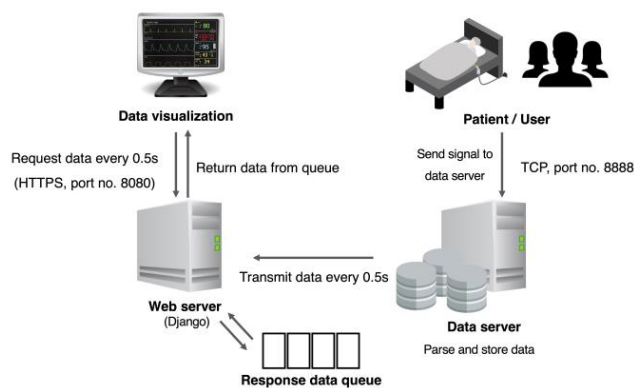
Data visualization

Request data every 0.5s
(HTTPS, port no. 8080)

Return data from queue

Patient / User

Send signal to data server

TCP, port no. 8888

Transmit data every 0.5s

Web server
(Django)

Data server
Parse and store data

Response data queue